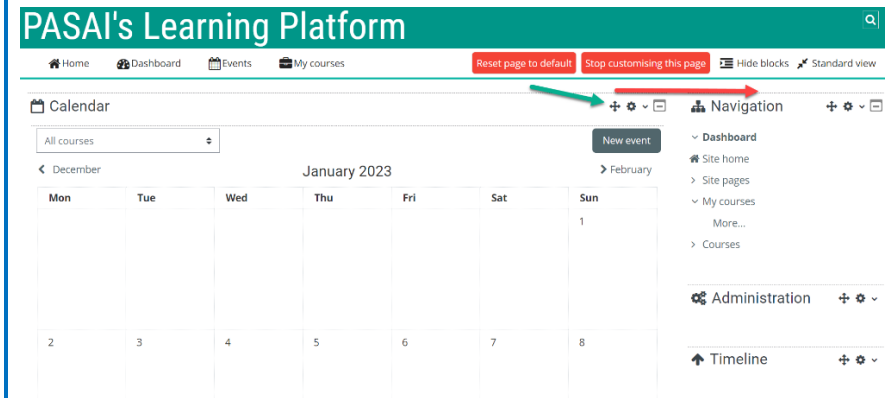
PASAI's Learning Platform

Home Dashboard Events My courses Reset page to default Stop customising this page Hide blocks Standard view

Calendar

All courses

New event

December January 2023 February

| Mon | Tue | Wed | Thu | Fri | Sat | Sun |
|---|---|---|---|---|---|---|
| | | | | | | 1 |
| 2 | 3 | 4 | 5 | 6 | 7 | 8 |

Navigation

Dashboard
Site home
Site pages
My courses
More...
Courses

Administration

Timeline